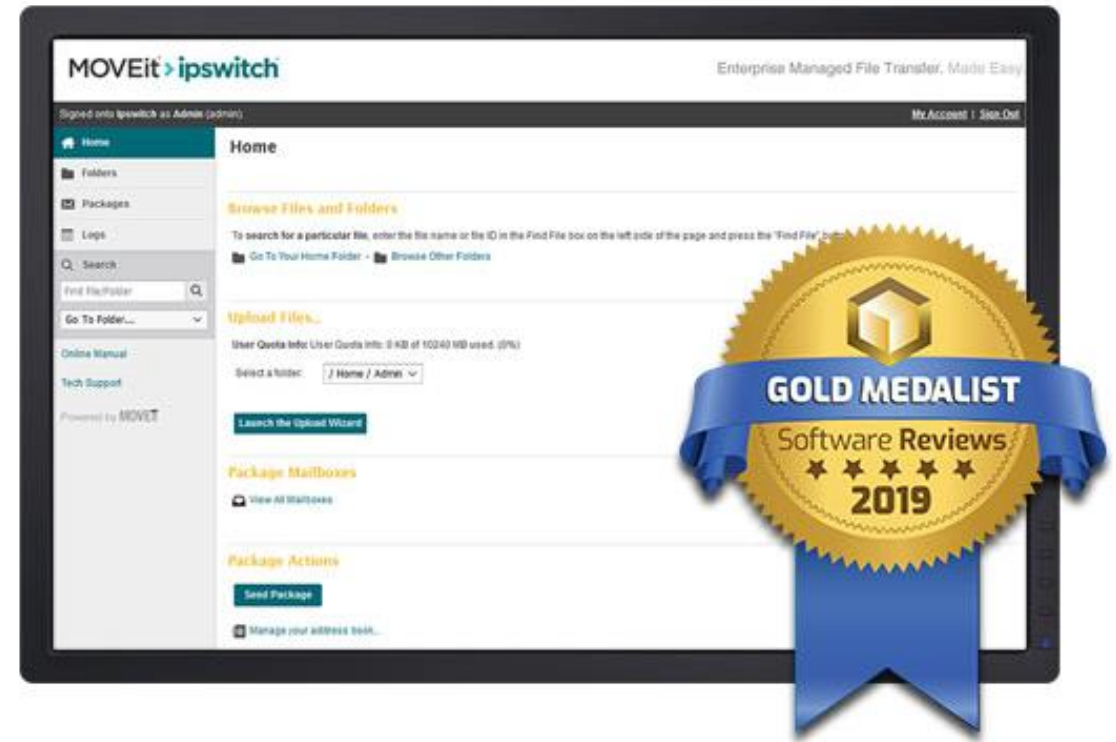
MOVEit > ipswitch

Enterprise Managed File Transfer. Made Easy

Signed onto ipswitch as Admin (admin).

My Account | Sign Out

Home

Folders

Packages

Logs

Search

Find File/Folder

Go To Folder...

Online Manual

Tech Support

Powered by MOVEit

Home

Browse Files and Folders

To search for a particular file, enter the file name or file ID in the Find File box on the left side of the page and press the "Find File" butt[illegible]

Go To Your Home Folder • Browse Other Folders

Upload Files...

User Quota Info: User Quota Info: 0 KB of 10240 MB used. (0%)

Select a folder: / Home / Admin

Launch the Upload Wizard

Package Mailboxes

View All Mailboxes

Package Actions

Send Package

Manage your address book...

GOLD MEDALIST

Software Reviews

★ ★ ★ ★ ★

2019